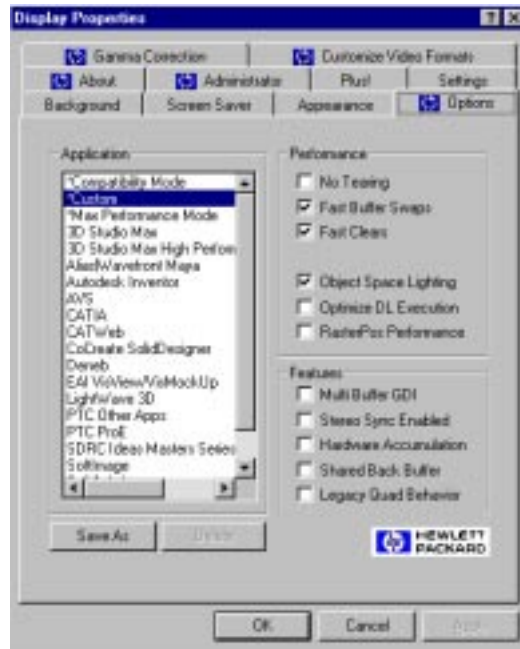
Display Properties

? X

Gamma Correction | Customize Video Formats
About | Administrator | Plus! | Settings
Background | Screen Saver | Appearance | Options

Application

*Compatibility Mode
*Custom
*Max Performance Mode
3D Studio Max
3D Studio Max High Perform
Alias|Wavefront Maya
Autodesk Inventor
AVS
CATIA
CATWeb
CoCreate SolidDesigner
Deneb
EAI VisView/VisMockUp
LightWave 3D
PTC Other Apps
PTC ProE
SDRC Ideas Masters Series
Softimage

Performance

No Tearing
Fast Buffer Swaps
Fast Clears
Object Space Lighting
Optimize DL Execution
RasterPos Performance

Features

Multi Buffer GDI
Stereo Sync Enabled
Hardware Accumulation
Shared Back Buffer
Legacy Quad Behavior

Save As | Delete

HEWLETT PACKARD

OK | Cancel | Apply